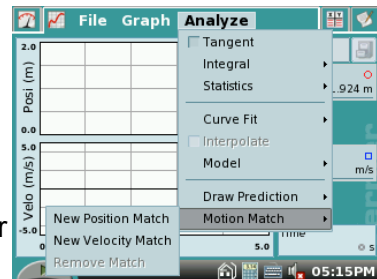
File Graph Analyze

Tangent
Integral
Statistics
Curve Fit
Interpolate
Model
Draw Prediction
Motion Match

New Position Match
New Velocity Match
Remove Match

2.0
Posi (m)
0.0
5.0
Velo (m/s)
-5.0
0
5.0
.924 m
m/s
Time
s
05:15PM